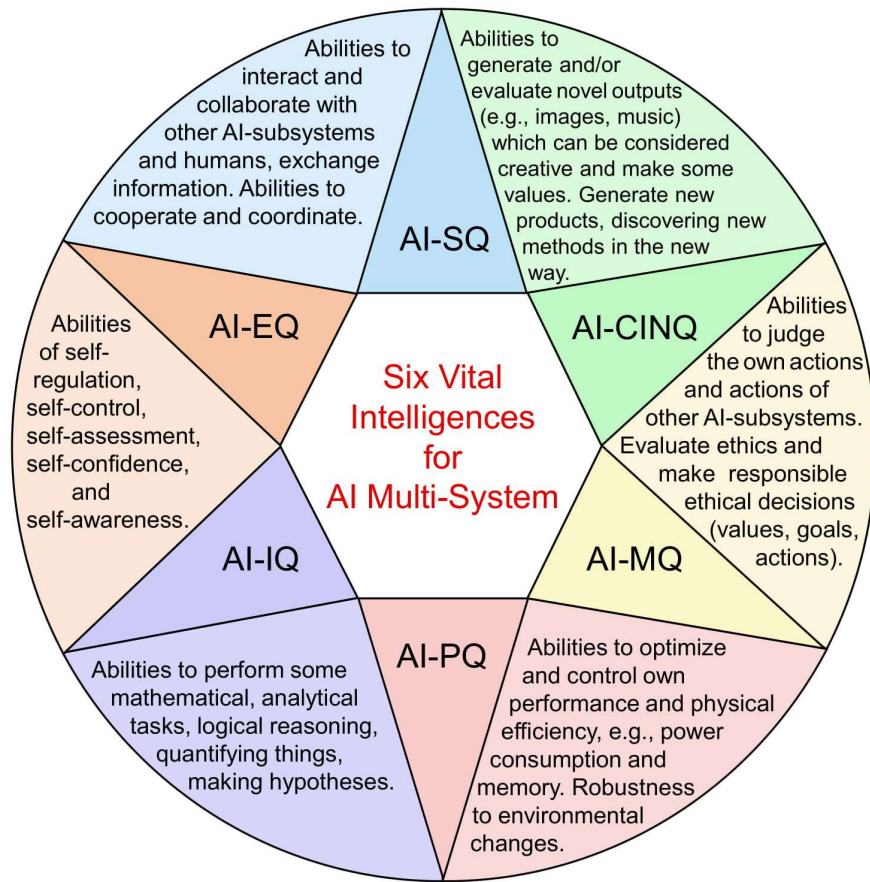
Abilities to interact and collaborate with other AI-subsystems and humans, exchange information. Abilities to cooperate and coordinate.

AI-SQ

Abilities to generate and/or evaluate novel outputs (e.g., images, music) which can be considered creative and make some values. Generate new products, discovering new methods in the new way.

AI-EQ

Abilities of self-regulation, self-control, self-assessment, self-confidence, and self-awareness.

Six Vital Intelligences for AI Multi-System

AI-CINQ

Abilities to judge the own actions and actions of other AI-subsystems. Evaluate ethics and make responsible ethical decisions (values, goals, actions).

AI-IQ

AI-MQ

AI-PQ

Abilities to perform some mathematical, analytical tasks, logical reasoning, quantifying things, making hypotheses.

Abilities to optimize and control own performance and physical efficiency, e.g., power consumption and memory. Robustness to environmental changes.